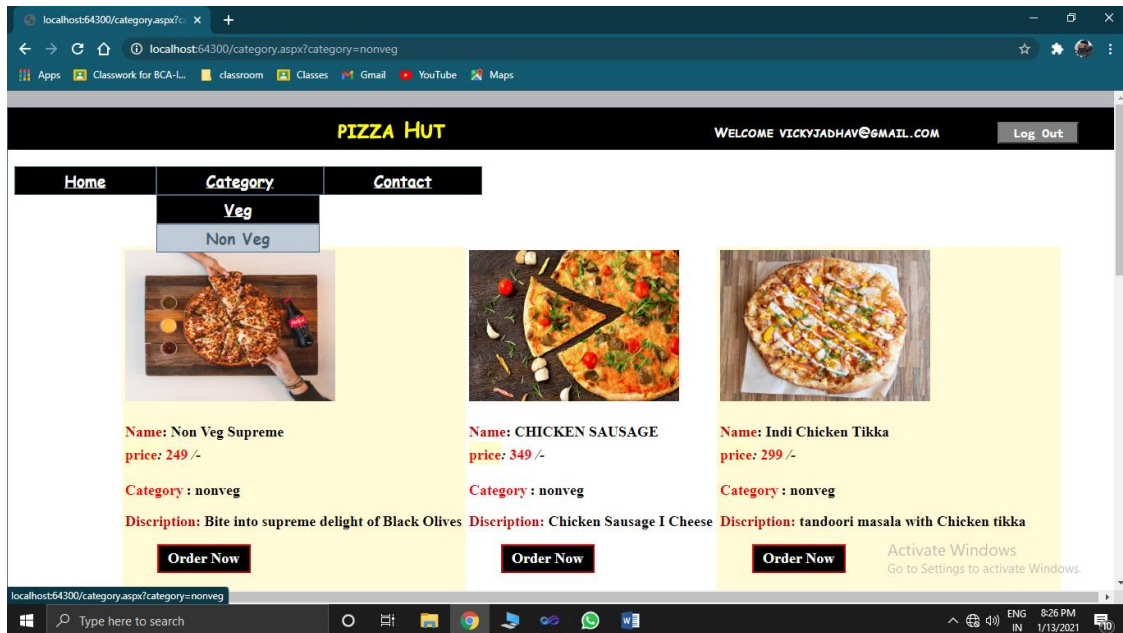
localhost:64300/category.aspx?ca ×
+

localhost:64300/category.aspx?category=nonveg

Apps Classwork for BCA-I... classroom Classes Gmail YouTube Maps

PIZZA HUT

WELCOME VICKYJADHAV@GMAIL.COM

Log Out

Home Category Contact

Veg

Non Veg

Name: Non Veg Supreme
price: 249 /-

Category : nonveg

Discription: Bite into supreme delight of Black Olives

Order Now

Name: CHICKEN SAUSAGE
price: 349 /-

Category : nonveg

Discription: Chicken Sausage I Cheese

Order Now

Name: Indi Chicken Tikka
price: 299 /-

Category : nonveg

Discription: tandoori masala with Chicken tikka

Order Now

Activate Windows
Go to Settings to activate Windows.

localhost:64300/category.aspx?category=nonveg

Type here to search

ENG IN 8:26 PM 1/13/2021